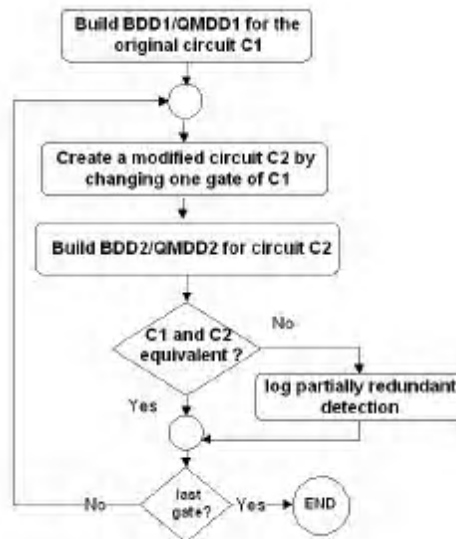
Build BDD1/QMDD1 for the original circuit C1

Create a modified circuit C2 by changing one gate of C1

Build BDD2/QMDD2 for circuit C2

C1 and C2 equivalent ?

No

log partially redundant detection

Yes

last gate?

No

Yes

END